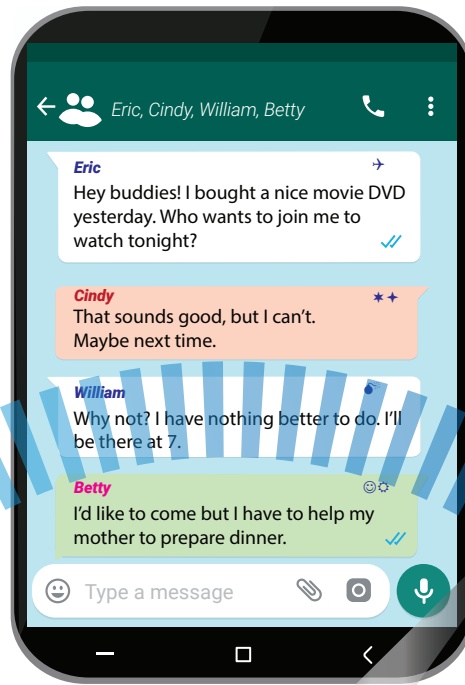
Eric, Cindy, William, Betty

Eric
Hey buddies! I bought a nice movie DVD yesterday. Who wants to join me to watch tonight?

Cindy
That sounds good, but I can't. Maybe next time.

William
Why not? I have nothing better to do. I'll be there at 7.

Betty
I'd like to come but I have to help my mother to prepare dinner.

Type a message